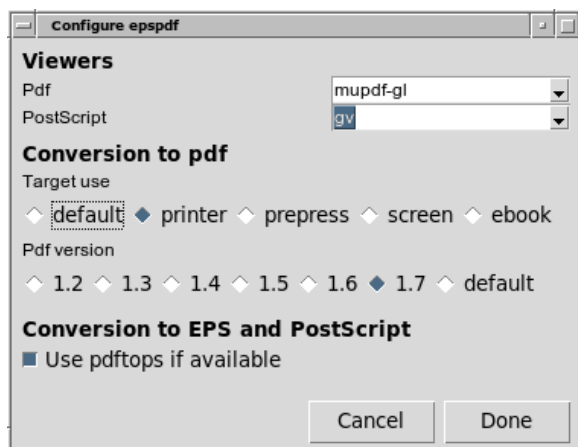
Configure epspdf

Viewers

Pdf mupdf-gl

PostScript gv

Conversion to pdf

Target use

default printer prepress screen ebook

Pdf version

1.2 1.3 1.4 1.5 1.6 1.7 default

Conversion to EPS and PostScript

Use pdftops if available

Cancel Done